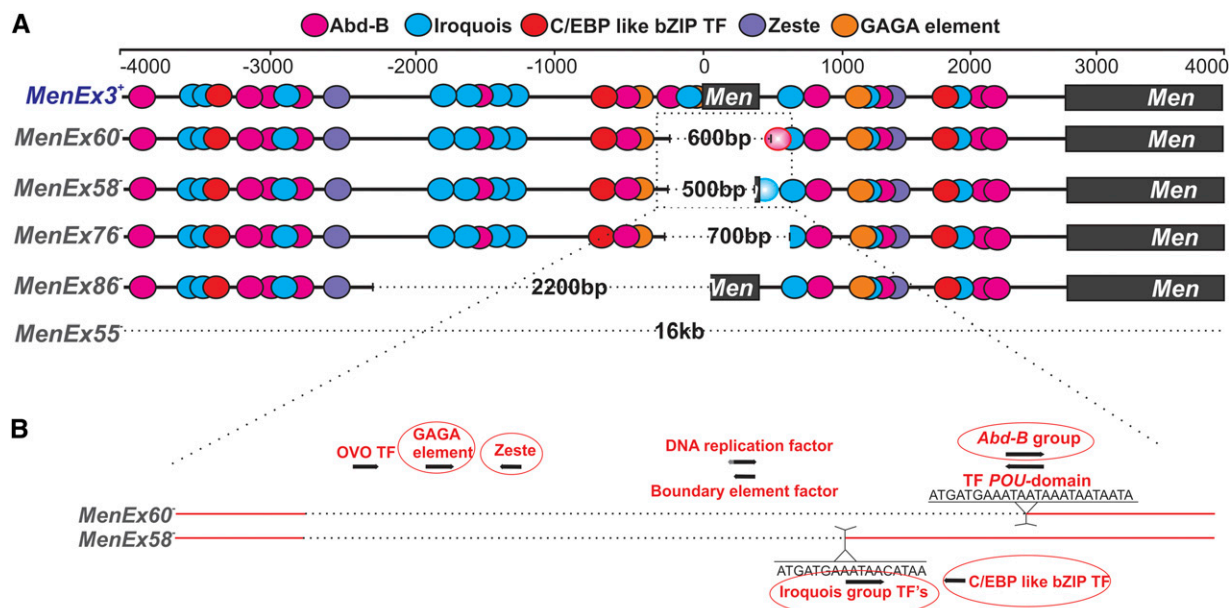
A

Abd-B Iroquois C/EBP like bZIP TF Zeste GAGA element

-4000 -3000 -2000 -1000 0 1000 2000 3000 4000

$MenEx3^{+}$ Men Men

$MenEx60^{-}$ 600bp Men

$MenEx58^{-}$ 500bp Men

$MenEx76^{-}$ 700bp Men

$MenEx86^{-}$ 2200bp Men Men

$MenEx55^{-}$ 16kb

B

OVO TF GAGA element Zeste

DNA replication factor

Boundary element factor

Abd-B group

TF POU-domain

ATGATGAAATAATAAATAATAATA

$MenEx60^{-}$

$MenEx58^{-}$

ATGATGAAATAACATAA

Iroquois group TF's

C/EBP like bZIP TF